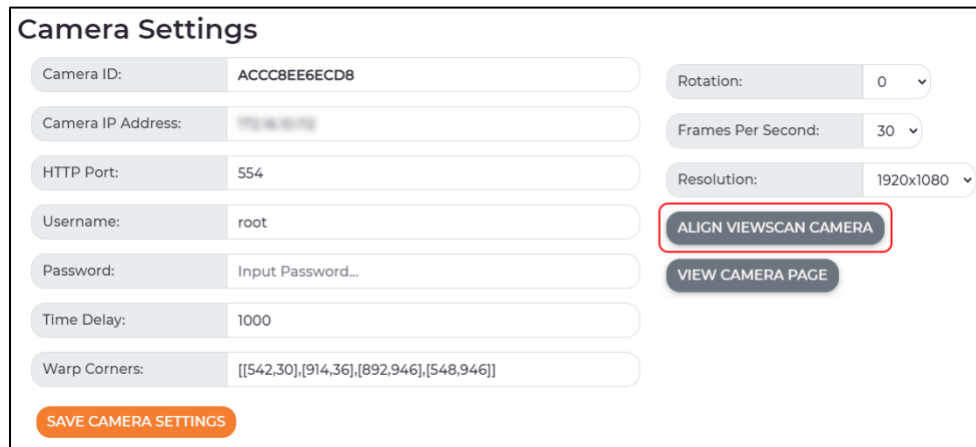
Camera Settings

| Camera ID: | ACCC8EE6ECD8 |
|---|---|
| Camera IP Address: | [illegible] |
| HTTP Port: | 554 |
| Username: | root |
| Password: | Input Password... |
| Time Delay: | 1000 |
| Warp Corners: | [[542,30],[914,36],[892,946],[548,946]] |

SAVE CAMERA SETTINGS

| Rotation: | 0 |
|---|---|
| Frames Per Second: | 30 |
| Resolution: | 1920x1080 |

ALIGN VIEWSCAN CAMERA

VIEW CAMERA PAGE